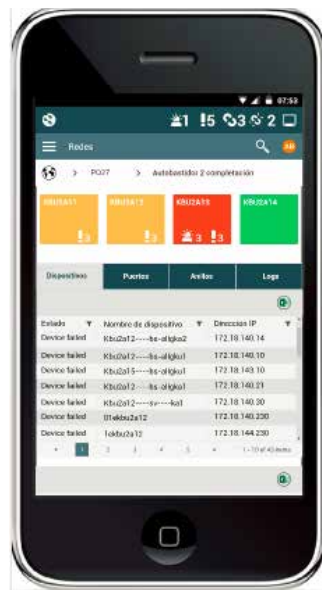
07:53

1 5 3 2

Redes

AB

PO77 > Autobastidor 2 completación

KBU2A11 3

KBU2A12 3

KBU2A13 3 3

KBU2A14

Dispositivos | Puertos | Anillos | Logs

| Estado | Nombre de dispositivo | Direccion IP |
|---|---|---|
| Device failed | Kbu2a12----bs-aligka2 | 172.18.140.14 |
| Device failed | Kbu2a12----bs-aligku1 | 172.18.140.10 |
| Device failed | Kbu2a15----bs-aligku1 | 172.18.143.10 |
| Device failed | Kbu2a12----bs-aligku1 | 172.18.140.21 |
| Device failed | Kbu2a12----sv----ka1 | 172.18.140.20 |
| Device failed | 01ekbu2a12 | 172.18.140.230 |
| Device failed | 1ekbu2a12 | 172.18.144.230 |

1 2 3 4 5 1 - 10 of 40 items